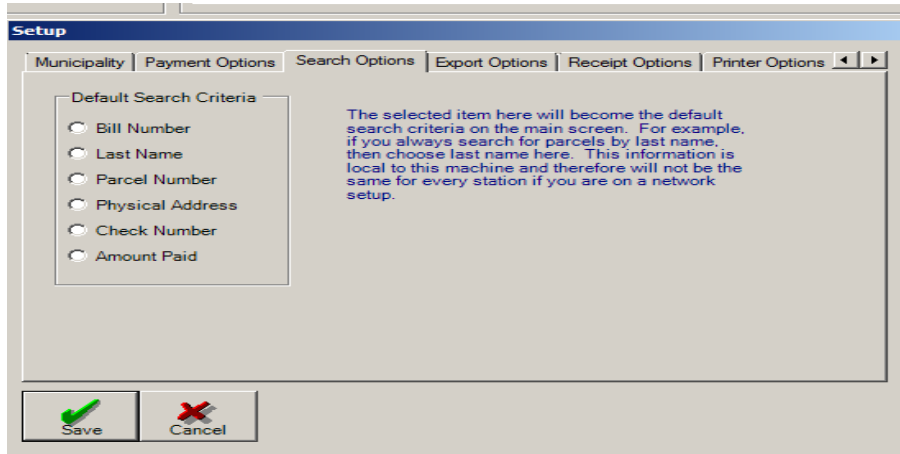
Setup

Municipality | Payment Options | Search Options | Export Options | Receipt Options | Printer Options

Default Search Criteria

Bill Number

Last Name

Parcel Number

Physical Address

Check Number

Amount Paid

The selected item here will become the default search criteria on the main screen. For example, if you always search for parcels by last name, then choose last name here. This information is local to this machine and therefore will not be the same for every station if you are on a network setup.

Save

Cancel